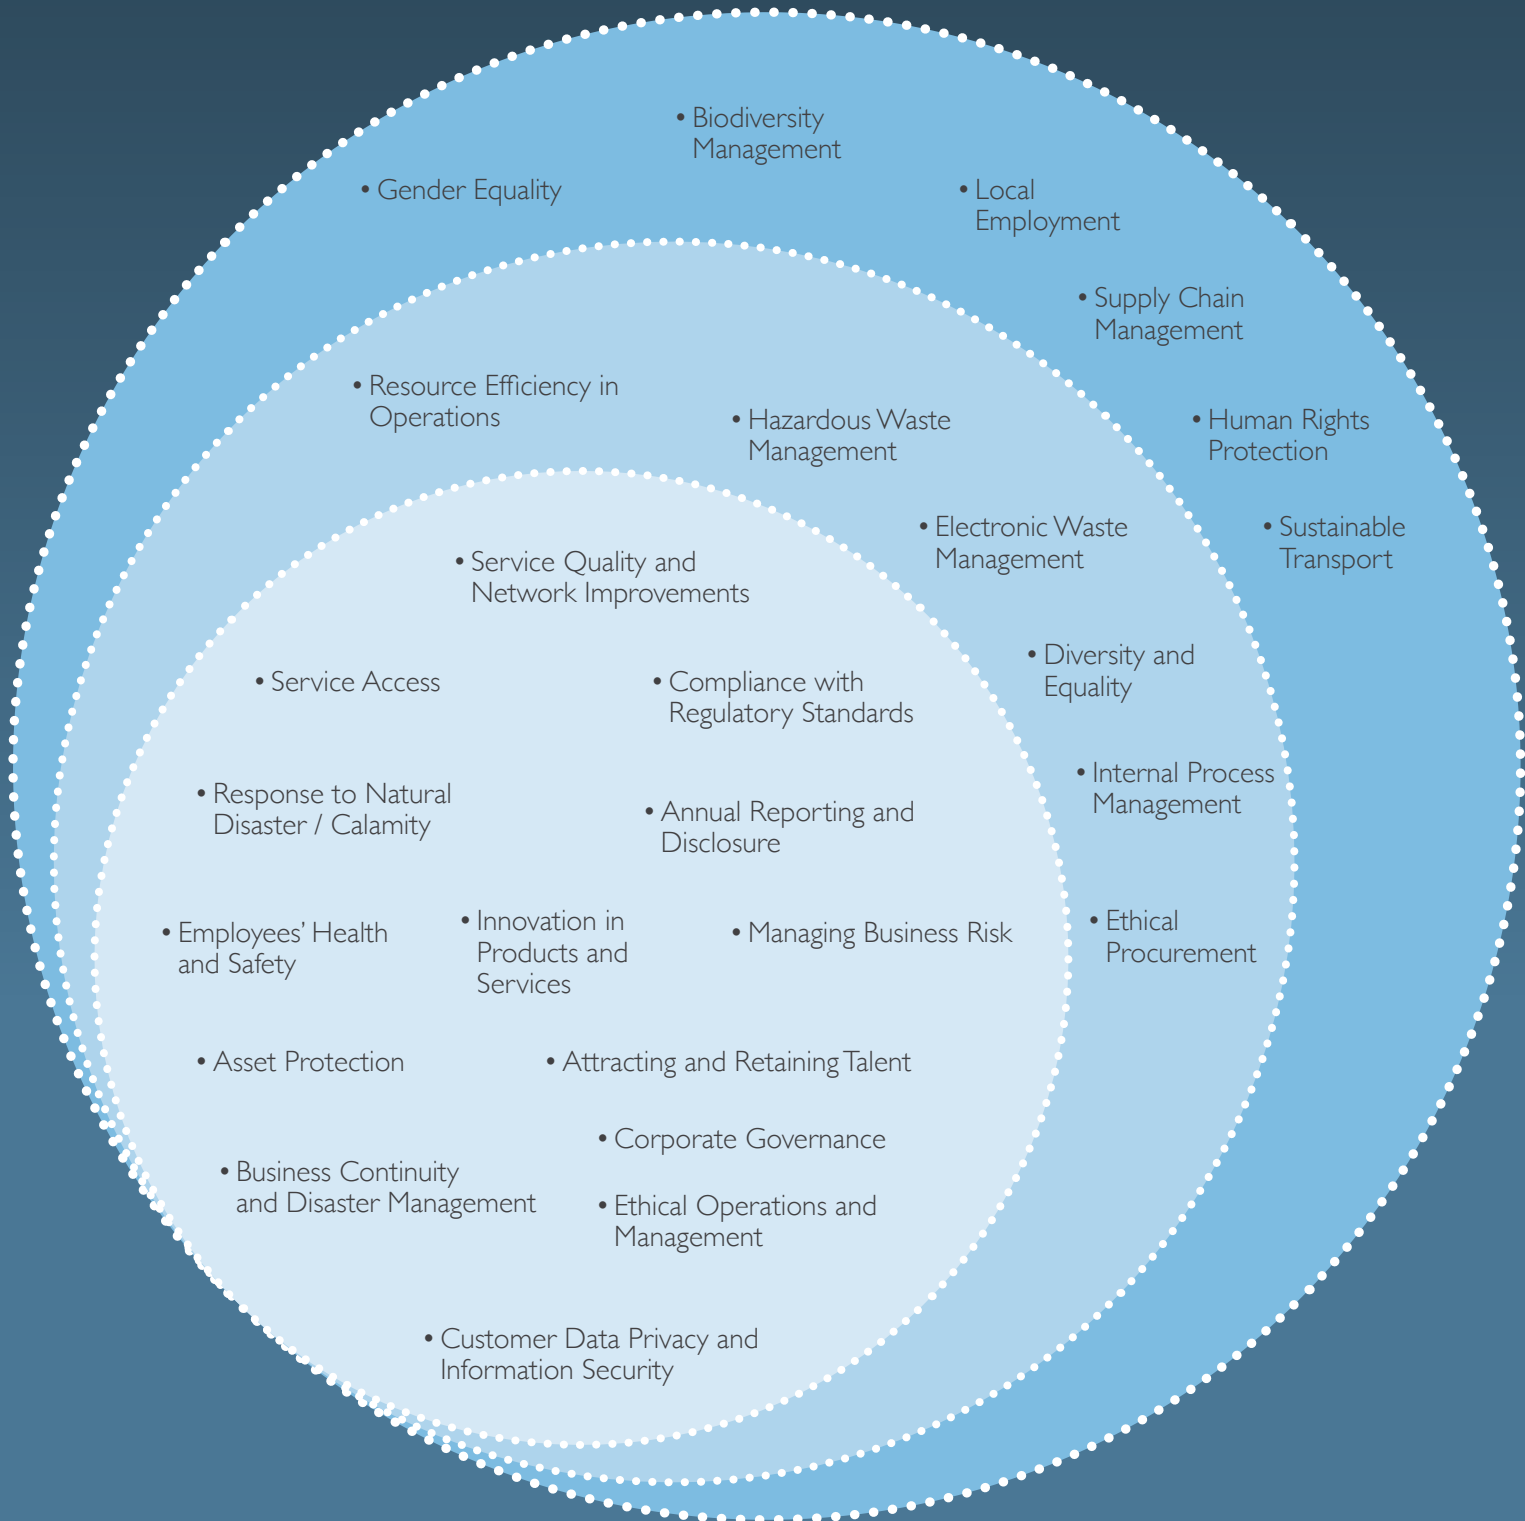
• Biodiversity Management

• Gender Equality

• Local Employment

• Supply Chain Management

• Resource Efficiency in Operations

• Hazardous Waste Management

• Human Rights Protection

• Electronic Waste Management

• Sustainable Transport

• Service Quality and Network Improvements

• Service Access

• Compliance with Regulatory Standards

• Diversity and Equality

• Internal Process Management

• Response to Natural Disaster / Calamity

• Annual Reporting and Disclosure

• Ethical Procurement

• Employees' Health and Safety

• Innovation in Products and Services

• Managing Business Risk

• Asset Protection

• Attracting and Retaining Talent

• Corporate Governance

• Business Continuity and Disaster Management

• Ethical Operations and Management

• Customer Data Privacy and Information Security